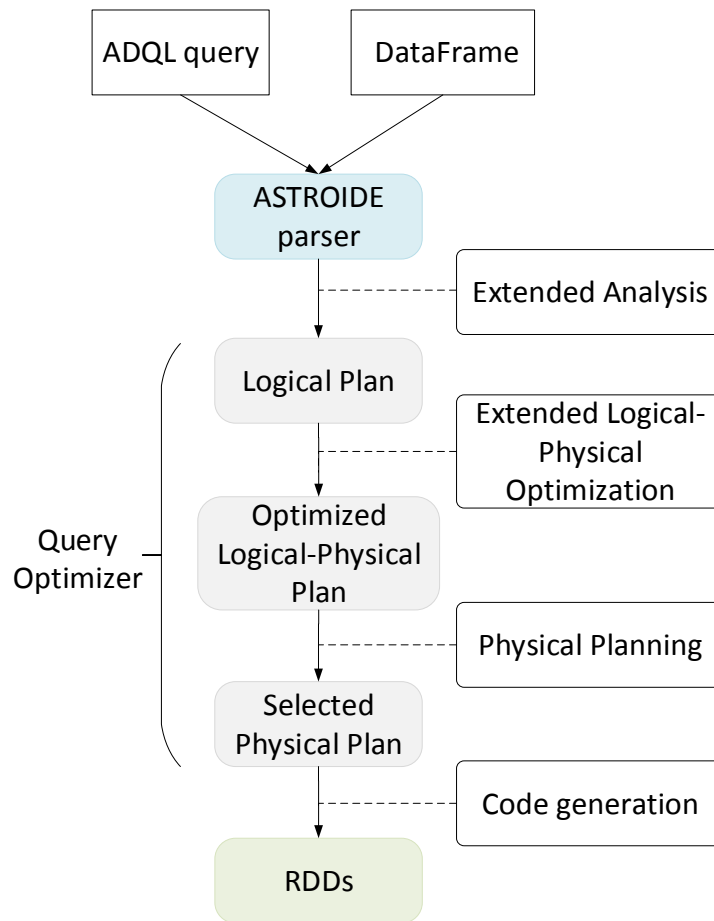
ADQL query

DataFrame

ASTROIDE parser

Extended Analysis

Query Optimizer

Logical Plan

Extended Logical-Physical Optimization

Optimized Logical-Physical Plan

Physical Planning

Selected Physical Plan

Code generation

RDDs